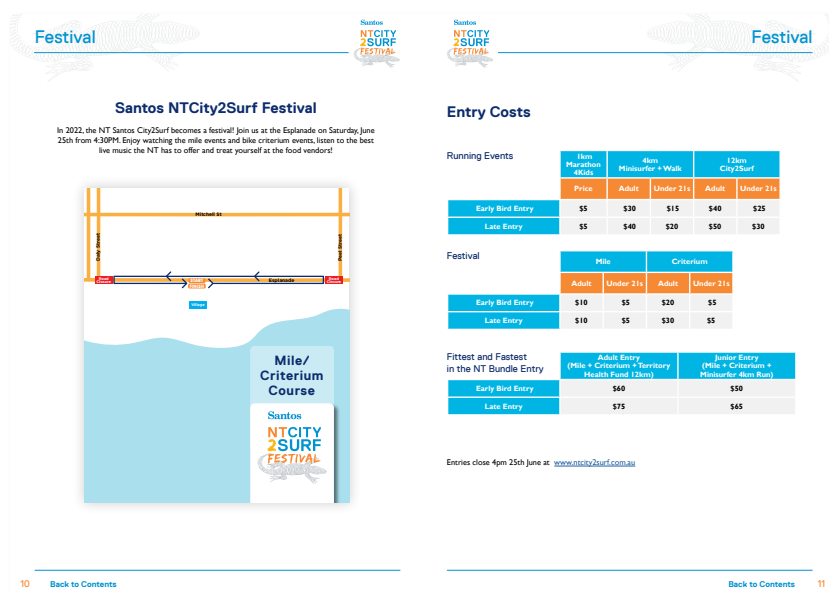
Festival

Santos NTCITY2SURF FESTIVAL

Santos NTCity2Surf Festival

In 2022, the NT Santos City2Surf becomes a festival! Join us at the Esplanade on Saturday, June 25th from 4:30PM. Enjoy watching the mile events and bike criterium events, listen to the best live music the NT has to offer and treat yourself at the food vendors!

Mitchell St

Daly Street

Peel Street

Esplanade

Village

Mile/ Criterium Course

Santos NTCITY 2SURF FESTIVAL

10 Back to Contents

Santos NTCITY2SURF FESTIVAL

Festival

Entry Costs

Running Events

| | 1km Marathon 4Kids | 4km Minisurfer + Walk | | 12km City2Surf | |
|---|---|---|---|---|---|
| | Price | Adult | Under 21s | Adult | Under 21s |
| Early Bird Entry | \$5 | \$30 | \$15 | \$40 | \$25 |
| Late Entry | \$5 | \$40 | \$20 | \$50 | \$30 |

Festival

| | Mile | | Criterium | |
|---|---|---|---|---|
| | Adult | Under 21s | Adult | Under 21s |
| Early Bird Entry | \$10 | \$5 | \$20 | \$5 |
| Late Entry | \$10 | \$5 | \$30 | \$5 |

Fittest and Fastest in the NT Bundle Entry

| | Adult Entry (Mile + Criterium + Territory Health Fund 12km) | Junior Entry (Mile + Criterium + Minisurfer 4km Run) |
|---|---|---|
| Early Bird Entry | \$60 | \$50 |
| Late Entry | \$75 | \$65 |

Entries close 4pm 25th June at www.ntcity2surf.com.au

Back to Contents 11